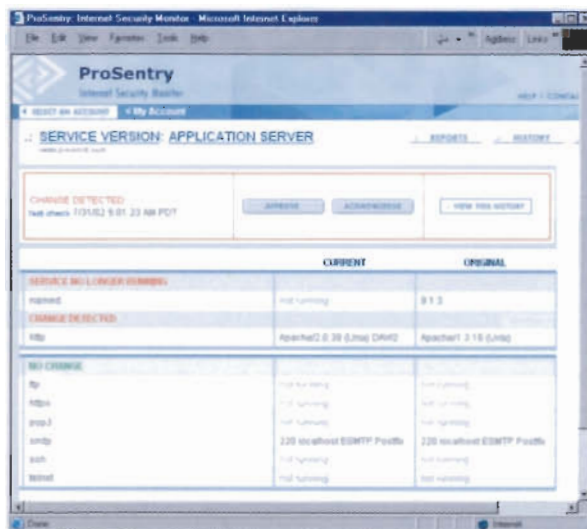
ProSentry: Internet Security Monitor - Microsoft Internet Explorer

File Edit View Favorites Tools Help

Address Links

ProSentry
Internet Security Monitor

HELP | CONTACT

SELECT AN ACCOUNT | My Account

SERVICE VERSION: APPLICATION SERVER

REPORTS | HISTORY

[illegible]

CHANGE DETECTED
last check: 7/31/02 9:01:23 AM PDT

APPROVE | ACKNOWLEDGE | VIEW THIS HISTORY

| | CURRENT | ORIGINAL |
|---|---|---|
| SERVICE NO LONGER RUNNING | | |
| named | not running | 9.1.3 |
| CHANGE DETECTED | | |
| http | Apache/2.0.39 (Unix) DAV/2 | Apache/1.3.15 (Unix) |

| | | |
|---|---|---|
| NO CHANGE | | |
| ftp | not running | not running |
| https | not running | not running |
| pop3 | not running | not running |
| smtp | 220 localhost ESMTP Postfix | 220 localhost ESMTP Postfix |
| ssh | not running | not running |
| telnet | not running | not running |

Done | Internet